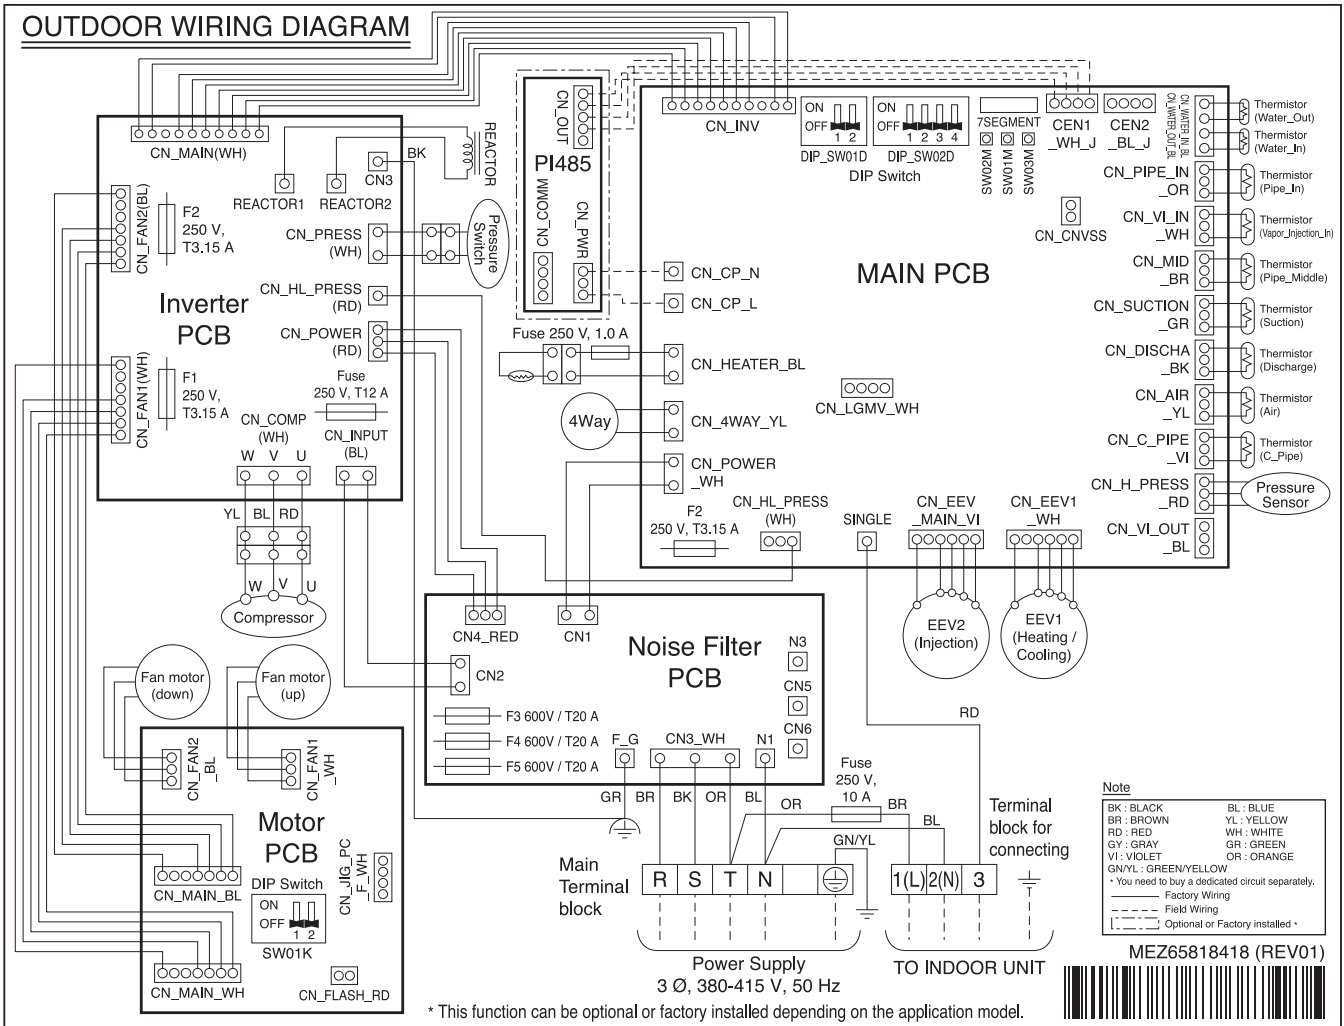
OUTDOOR WIRING DIAGRAM

CN_MAIN(WH)
REACTOR
BK
CN3
REACTOR1
REACTOR2
CN_FAN2(BL)
F2
250 V,
T3.15 A
CN_PRESS
(WH)
Pressure Switch
CN_HL_PRESS
(RD)
Inverter
PCB
CN_POWER
(RD)
CN_FAN1(WH)
F1
250 V,
T3.15 A
Fuse
250 V, T12 A
CN_COMP
(WH)
CN_INPUT
(BL)
W V U
YL BL RD
W V U
Compressor

CN_OUT
PI485
CN_COMM
CN_PWR
CN_CP_N
CN_CP_L
Fuse 250 V, 1.0 A
CN_HEATER_BL
4Way
CN_4WAY_YL
CN_POWER
_WH
F2
250 V, T3.15 A
CN_HL_PRESS
(WH)

CN_INV
ON
OFF
1 2
DIP_SW01D
ON
OFF
1 2 3 4
DIP_SW02D
DIP Switch
7SEGMENT
SW02M
SW01M
SW03M
CEN1
_WH_J
CEN2
_BL_J
CN_WATER_IN_BL
CN_WATER_OUT_BL
Thermistor
(Water_Out)
Thermistor
(Water_In)
CN_PIPE_IN
_OR
Thermistor
(Pipe_In)
CN_CNVSS
CN_VI_IN
_WH
Thermistor
(Vapor_Injection_In)
MAIN PCB
CN_MID
_BR
Thermistor
(Pipe_Middle)
CN_SUCTION
_GR
Thermistor
(Suction)
CN_DISCHA
_BK
Thermistor
(Discharge)
CN_LGMV_WH
CN_AIR
_YL
Thermistor
(Air)
CN_C_PIPE
_VI
Thermistor
(C_Pipe)
CN_H_PRESS
_RD
Pressure
Sensor
SINGLE
CN_EEV
_MAIN_VI
CN_EEV1
_WH
CN_VI_OUT
_BL
EEV2
(Injection)
EEV1
(Heating /
Cooling)

CN4_RED
CN1
Noise Filter
PCB
N3
CN2
CN5
CN6
F3 600V / T20 A
F4 600V / T20 A
F5 600V / T20 A
F_G
CN3_WH
N1
RD

Fan motor
(down)
Fan motor
(up)
CN_FAN2
_BL
CN_FAN1
_WH
Motor
PCB
CN_MAIN_BL
DIP Switch
ON
OFF
1 2
SW01K
CN_JIG_PC
_F_WH
CN_MAIN_WH
CN_FLASH_RD

GR BR BK OR BL OR
Fuse
250 V,
10 A
BR
BL
GN/YL
Main
Terminal
block
R S T N
Power Supply
3 Ø, 380-415 V, 50 Hz
Terminal
block for
connecting
1(L) 2(N) 3
TO INDOOR UNIT

Note
BK : BLACK BL : BLUE
BR : BROWN YL : YELLOW
RD : RED WH : WHITE
GY : GRAY GR : GREEN
VI : VIOLET OR : ORANGE
GN/YL : GREEN/YELLOW
* You need to buy a dedicated circuit separately.
Factory Wiring
Field Wiring
Optional or Factory installed *

MEZ65818418 (REV01)

* This function can be optional or factory installed depending on the application model.